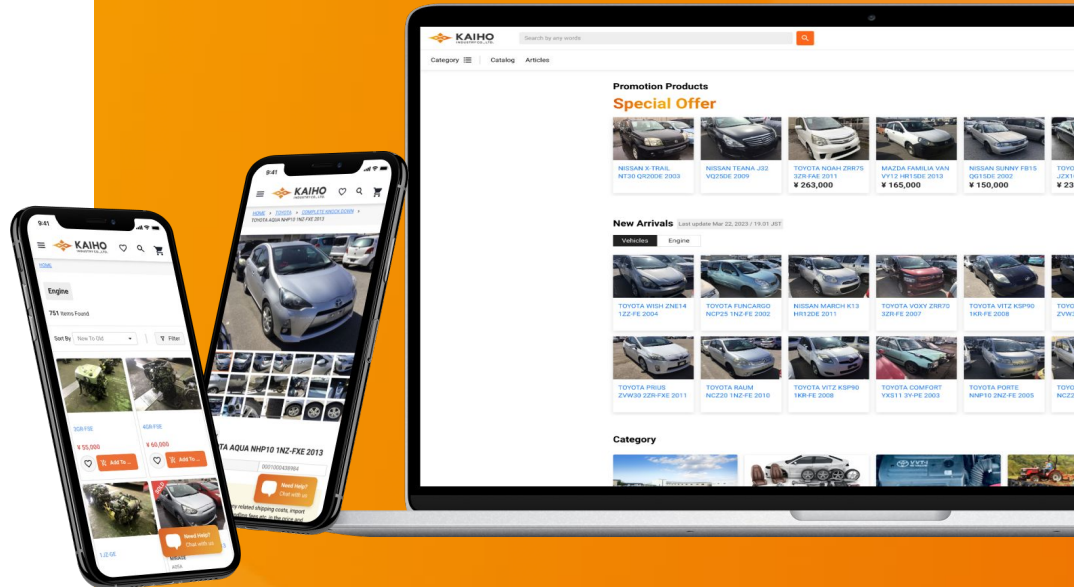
KAIHO
Search by any words
Category
Catalog
Articles

Promotion Products
Special Offer
NISSAN X-TRAIL NT30 QR20DE 2003
NISSAN TEANA J32 VQ25DE 2009
TOYOTA NOAH ZRR75 3ZR-FAE 2011
¥ 263,000
MAZDA FAMILIA VAN VY12 HR15DE 2013
¥ 165,000
NISSAN SUNNY FB15 QG15DE 2002
¥ 150,000
TOYO JZX1 ¥ 23

New Arrivals Last update Mar 22, 2023 / 19:01 JST
Vehicles
Engine
TOYOTA WISH ZNE14 1ZZ-FE 2004
TOYOTA FUNCARGO NCP25 1NZ-FE 2002
NISSAN MARCH K13 HR12DE 2011
TOYOTA VOXY ZRR70 3ZR-FE 2007
TOYOTA VITZ KSP90 1KR-FE 2008
TOYO ZVW3
TOYOTA PRIUS ZVW30 2ZR-FXE 2011
TOYOTA RAUM NCZ20 1NZ-FE 2010
TOYOTA VITZ KSP90 1KR-FE 2008
TOYOTA COMFORT YXS11 3Y-PE 2003
TOYOTA PORTE NNP10 2NZ-FE 2005
TOYO NCZ2

Category

9:41
KAIHO
HOME > TOYOTA > COMPLETE KNOCK DOWN >
TOYOTA AQUA NHP10 1NZ-FXE 2013
TA AQUA NHP10 1NZ-FXE 2013
0001000438984
Need Help? Chat with us
y related shipping costs, import

9:41
KAIHO
HOME
Engine
751 Items Found
Sort By New To Old
Filter
3GR-FSE
¥ 55,000
Add To ...
4GR-FSE
¥ 60,000
Add To ...
1JZ-GE
Need Help? Chat with us
MILEAGE